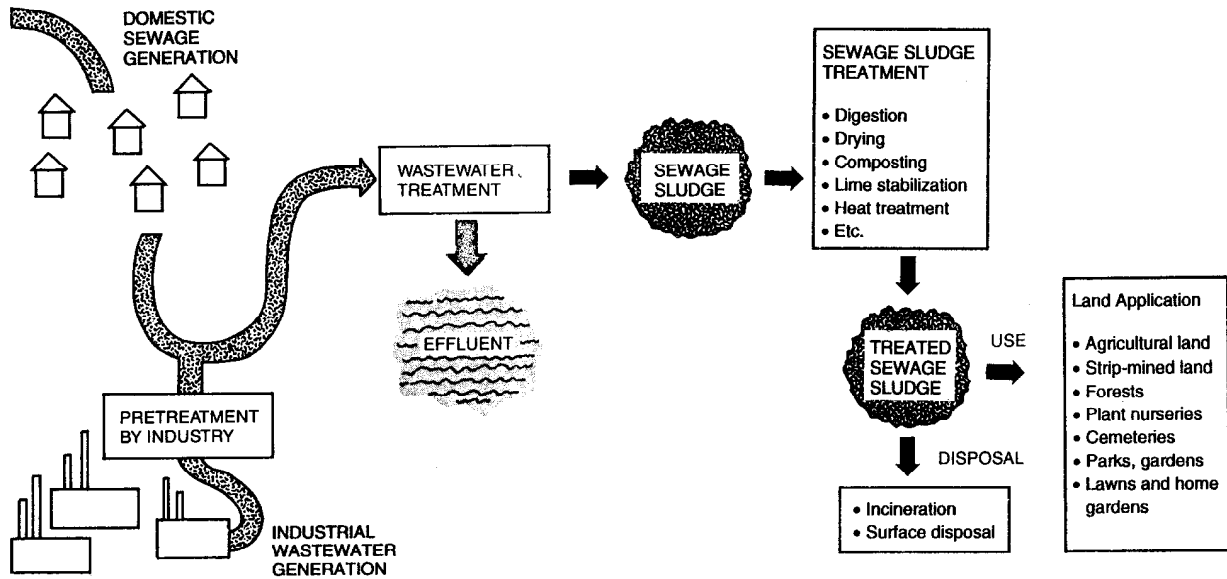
DOMESTIC SEWAGE GENERATION

PRETREATMENT BY INDUSTRY

INDUSTRIAL WASTEWATER GENERATION

WASTEWATER TREATMENT

EFFLUENT

SEWAGE SLUDGE

SEWAGE SLUDGE TREATMENT

• Digestion
• Drying
• Composting
• Lime stabilization
• Heat treatment
• Etc.

TREATED SEWAGE SLUDGE

USE

DISPOSAL

• Incineration
• Surface disposal

Land Application

• Agricultural land
• Strip-mined land
• Forests
• Plant nurseries
• Cemeteries
• Parks, gardens
• Lawns and home gardens